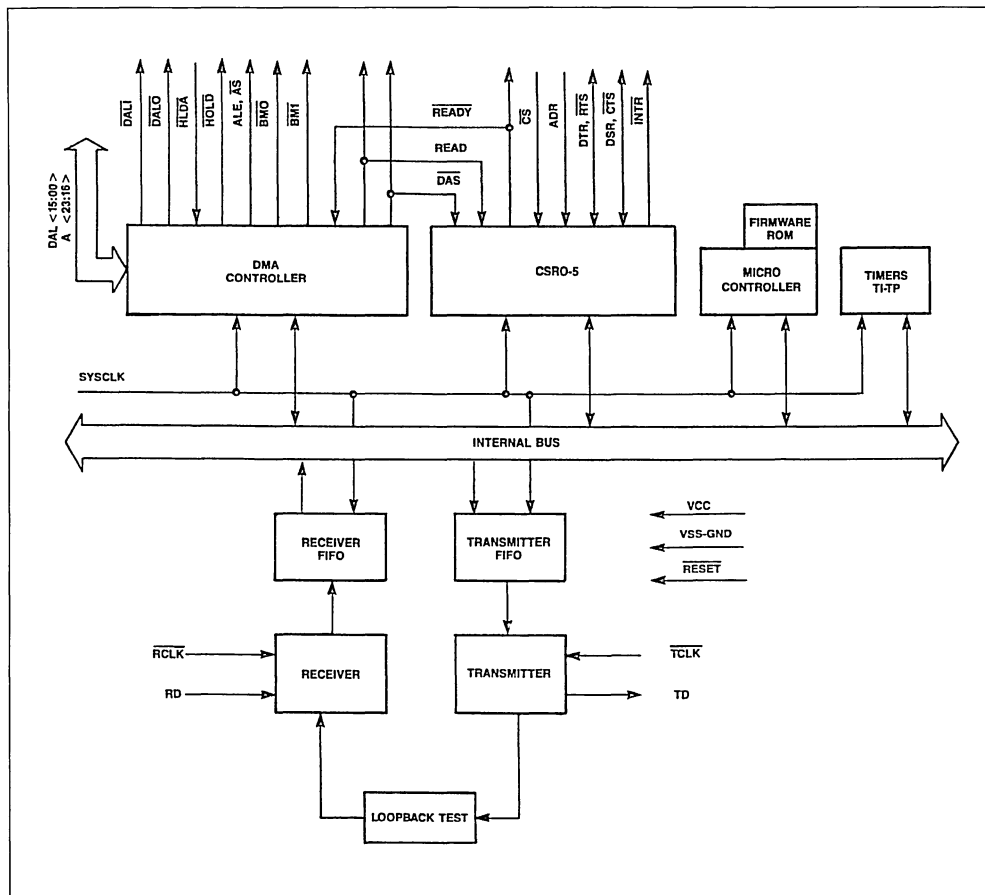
$\overline{DALI}$

$\overline{DALO}$

$\overline{HLDA}$

$\overline{HOLD}$

ALE, $\overline{AS}$

$\overline{BMO}$

$\overline{BMI}$

$\overline{READY}$

READ

$\overline{DAS}$

$\overline{CS}$

ADR

DTR, $\overline{RTS}$

DSR, $\overline{CTS}$

$\overline{INTR}$

DAL <15:00>
A <23:16>

DMA CONTROLLER

CSRO-5

FIRMWARE ROM

MICRO CONTROLLER

TIMERS TI-TP

SYSCLK

INTERNAL BUS

RECEIVER FIFO

TRANSMITTER FIFO

VCC

VSS-GND

$\overline{RESET}$

$\overline{RCLK}$

RD

RECEIVER

TRANSMITTER

$\overline{TCLK}$

TD

LOOPBACK TEST